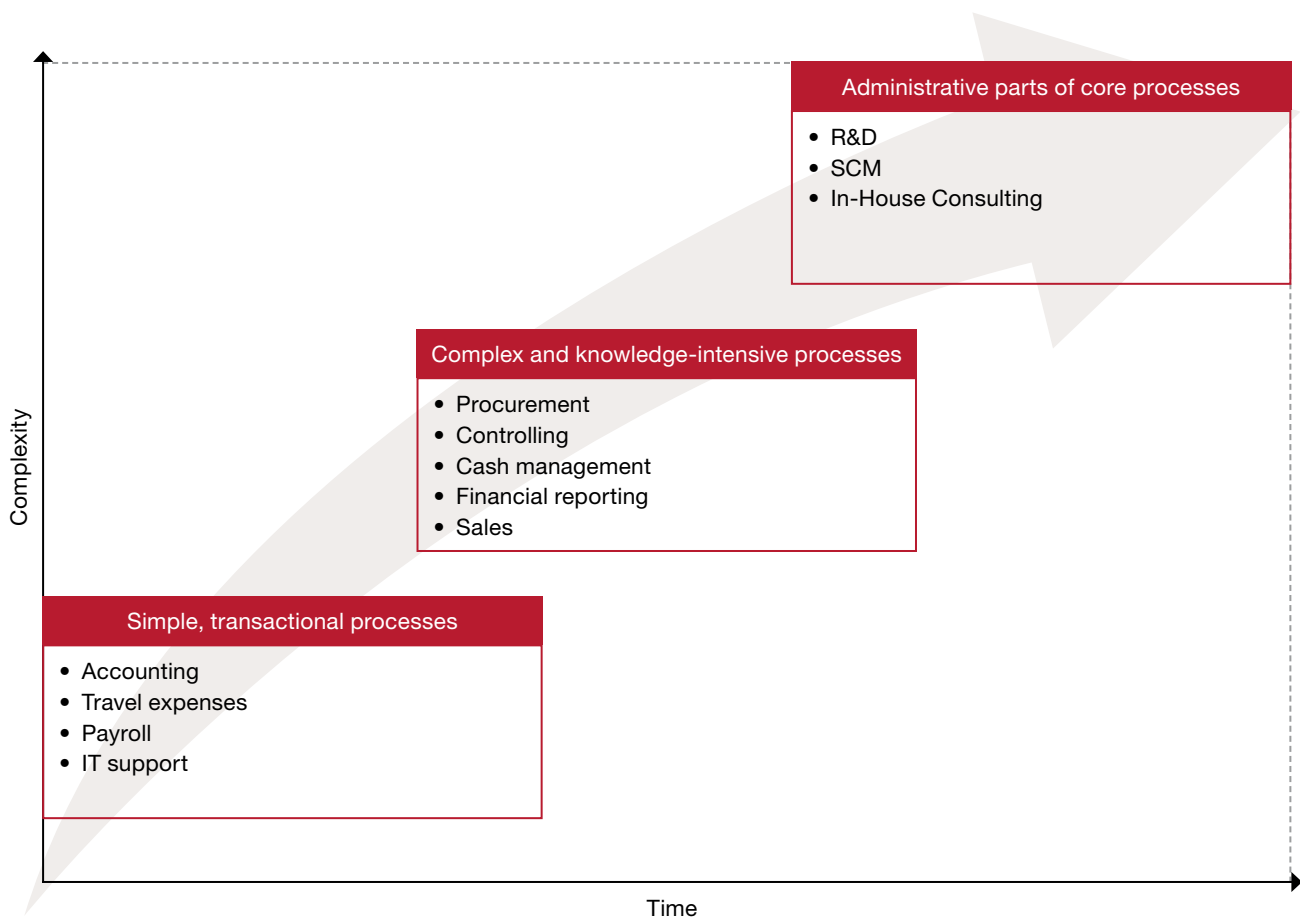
Administrative parts of core processes
- R&D
- SCM
- In-House Consulting

Complex and knowledge-intensive processes
- Procurement
- Controlling
- Cash management
- Financial reporting
- Sales

Simple, transactional processes
- Accounting
- Travel expenses
- Payroll
- IT support

Complexity

Time